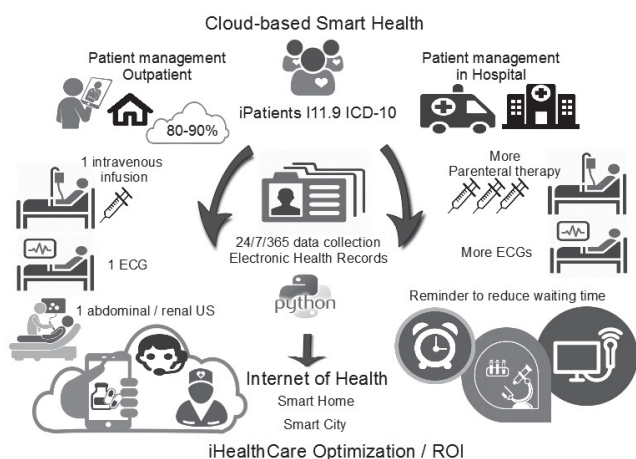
Cloud-based Smart Health

Patient management Outpatient

80-90%

iPatients I11.9 ICD-10

Patient management in Hospital

1 intravenous infusion

1 ECG

1 abdominal / renal US

24/7/365 data collection Electronic Health Records

python

More Parenteral therapy

More ECGs

Reminder to reduce waiting time

Internet of Health
Smart Home
Smart City

iHealthCare Optimization / ROI